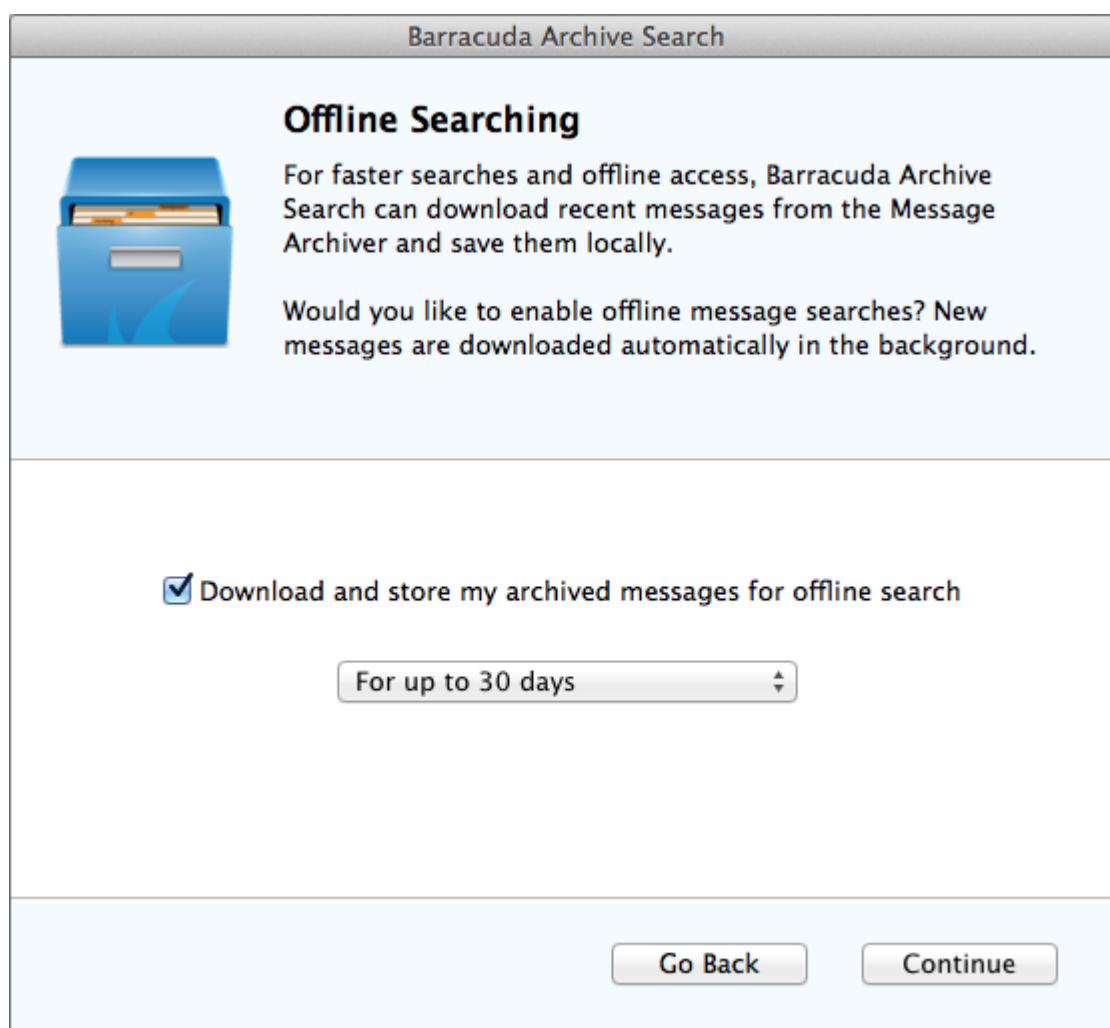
Barracuda Archive Search

Offline Searching

For faster searches and offline access, Barracuda Archive Search can download recent messages from the Message Archiver and save them locally.

Would you like to enable offline message searches? New messages are downloaded automatically in the background.

Download and store my archived messages for offline search

For up to 30 days

Go Back

Continue